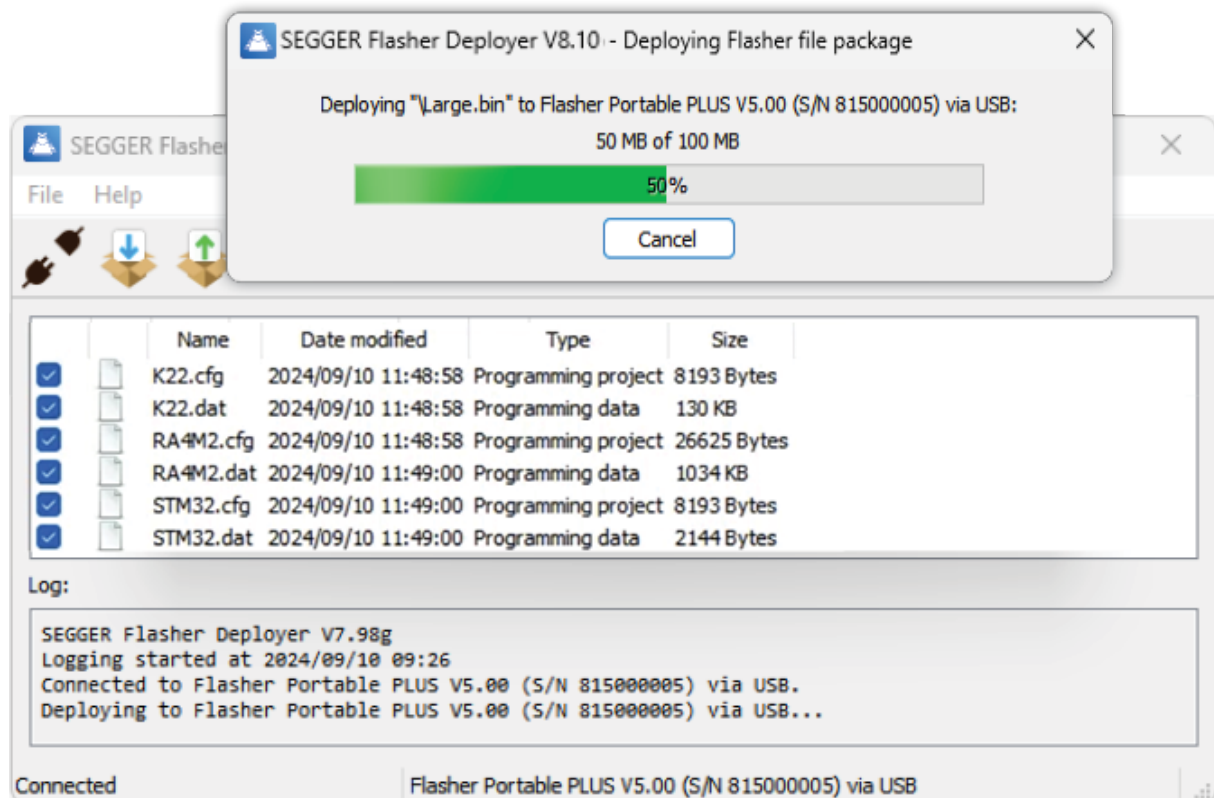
SEGGER Flasher Deployer V8.10 - Deploying Flasher file package

Deploying "\Large.bin" to Flasher Portable PLUS V5.00 (S/N 815000005) via USB:

50 MB of 100 MB

50%

Cancel

SEGGER Flashe

File Help

| | | Name | Date modified | Type | Size |
|---|---|---|---|---|---|
| | | K22.cfg | 2024/09/10 11:48:58 | Programming project | 8193 Bytes |
| | | K22.dat | 2024/09/10 11:48:58 | Programming data | 130 KB |
| | | RA4M2.cfg | 2024/09/10 11:48:58 | Programming project | 26625 Bytes |
| | | RA4M2.dat | 2024/09/10 11:49:00 | Programming data | 1034 KB |
| | | STM32.cfg | 2024/09/10 11:49:00 | Programming project | 8193 Bytes |
| | | STM32.dat | 2024/09/10 11:49:00 | Programming data | 2144 Bytes |

Log:

SEGGER Flasher Deployer V7.98g
Logging started at 2024/09/10 09:26
Connected to Flasher Portable PLUS V5.00 (S/N 815000005) via USB.
Deploying to Flasher Portable PLUS V5.00 (S/N 815000005) via USB...

Connected

Flasher Portable PLUS V5.00 (S/N 815000005) via USB